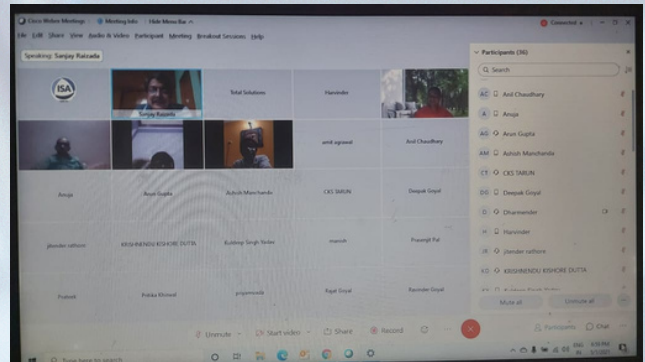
Cisco Webex Meetings   Meeting Info   Hide Menu Bar

File  Edit  Share  View  Audio & Video  Participant  Meeting  Breakout Sessions  Help

Connected

Speaking: Sanjay Raizada

ISA

Sanjay Raizada

Total Solutions

Harvinder

amit agrawal

Anil Chaudhary

Anuja

Arun Gupta

Ashish Manchanda

CKS TARUN

Deepak Goyal

jitender rathore

KRISHNENDU KISHORE DUTTA

Kuldeep Singh Yadav

manish

Prasenjit Pal

Prakash

Pulkita Ekmani

priyamvada

Rajat Goyal

Ravinder Goyal

Participants (36)

Search

AC  Anil Chaudhary

A  Anuja

AG  Arun Gupta

AM  Ashish Manchanda

CT  CKS TARUN

DG  Deepak Goyal

D  Dharmender

H  Harvinder

JR  jitender rathore

KD  KRISHNENDU KISHORE DUTTA

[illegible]

Mute all    Unmute all

Unmute   Start video   Share   Record

Participants   Chat

Type here to search

ENG